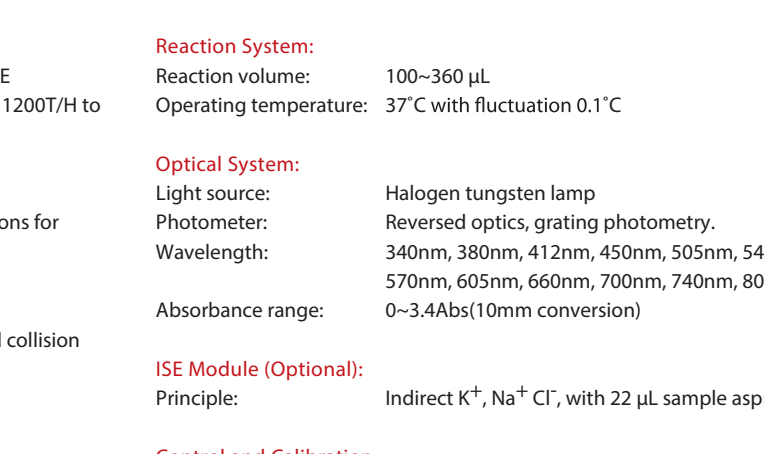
E
1200T/H to

ons for

l collision

Reaction System:

| | |
|---|---|
| Reaction volume: | 100~360 μL |
| Operating temperature: | 37˚C with fluctuation 0.1˚C |

Optical System:

| | |
|---|---|
| Light source: | Halogen tungsten lamp |
| Photometer: | Reversed optics, grating photometry. |
| Wavelength: | 340nm, 380nm, 412nm, 450nm, 505nm, 54 570nm, 605nm, 660nm, 700nm, 740nm, 80 |
| Absorbance range: | 0~3.4Abs(10mm conversion) |

ISE Module (Optional):

| | |
|---|---|
| Principle: | Indirect $K^+$, $Na^+$ $Cl^-$, with 22 μL sample asp |

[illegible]